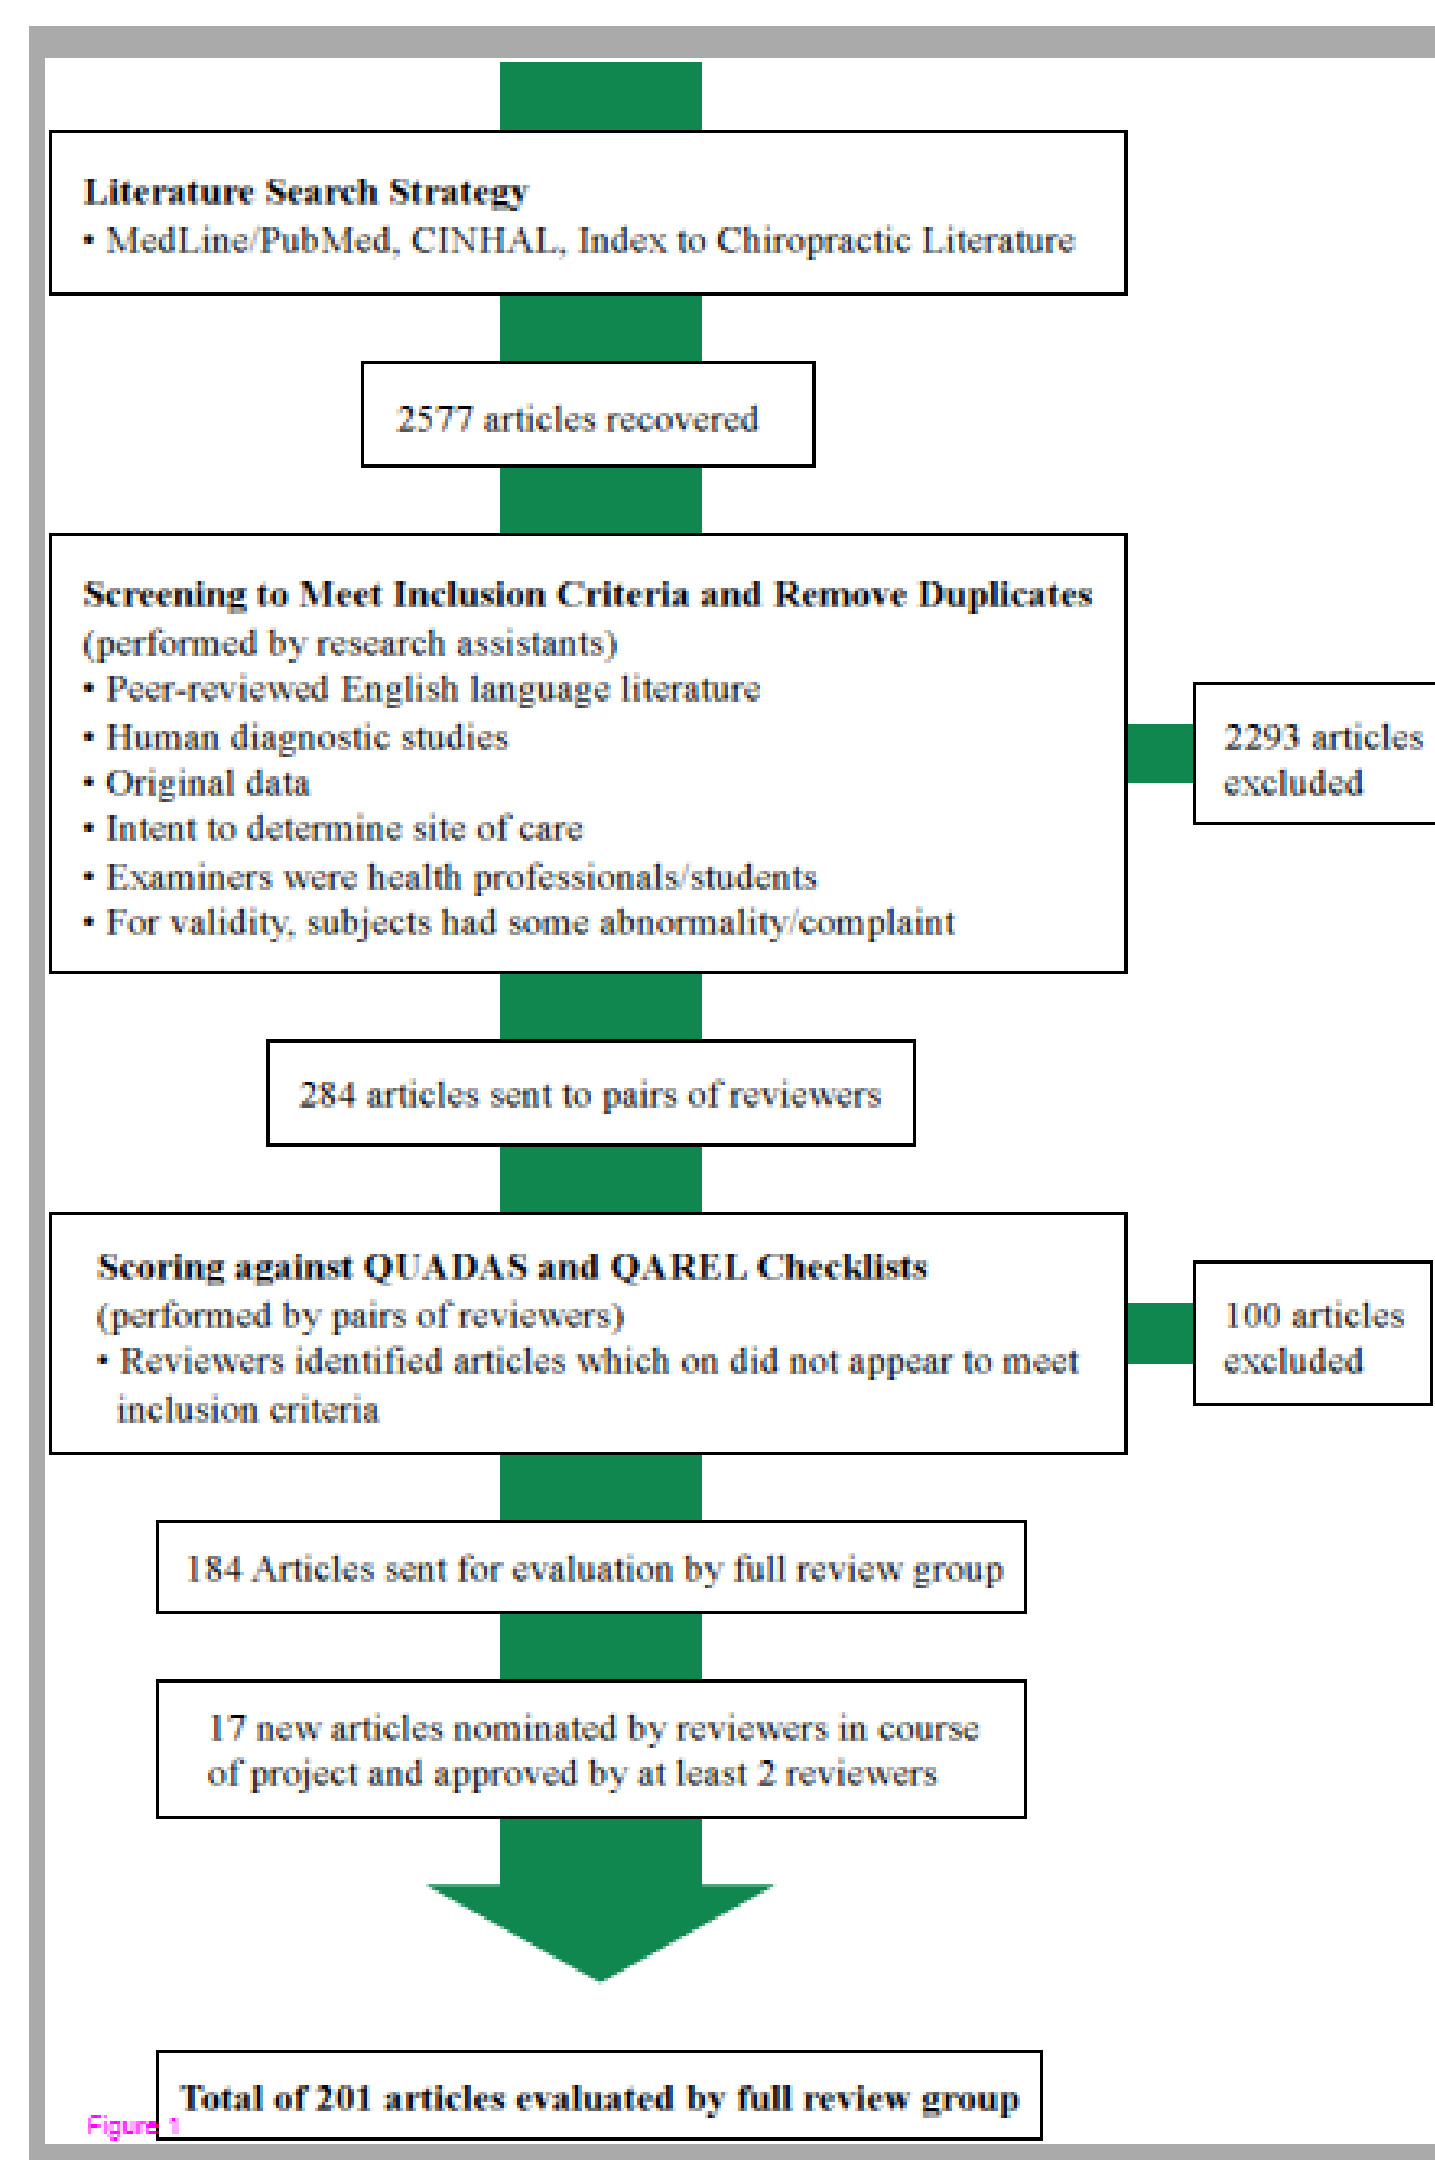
**Literature Search Strategy**
• MedLine/PubMed, CINHAL, Index to Chiropractic Literature

2577 articles recovered

**Screening to Meet Inclusion Criteria and Remove Duplicates**
(performed by research assistants)
• Peer-reviewed English language literature
• Human diagnostic studies
• Original data
• Intent to determine site of care
• Examiners were health professionals/students
• For validity, subjects had some abnormality/complaint

2293 articles excluded

284 articles sent to pairs of reviewers

**Scoring against QUADAS and QAREL Checklists**
(performed by pairs of reviewers)
• Reviewers identified articles which on did not appear to meet inclusion criteria

100 articles excluded

184 Articles sent for evaluation by full review group

17 new articles nominated by reviewers in course of project and approved by at least 2 reviewers

**Total of 201 articles evaluated by full review group**

Figure 1